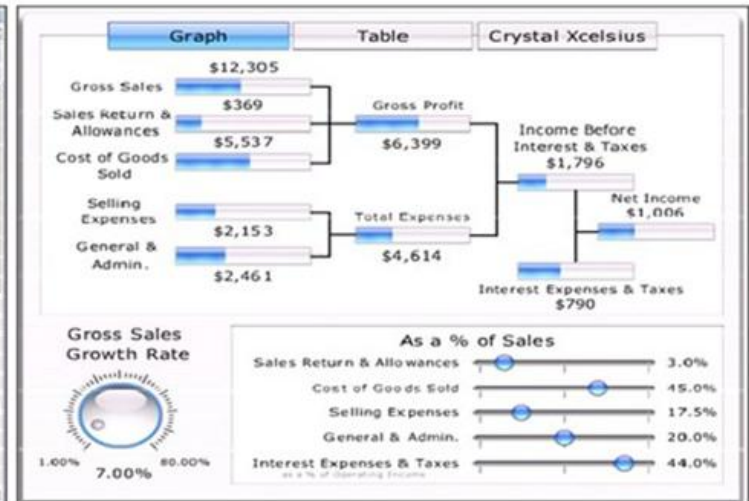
Graph
Table
Crystal Xcelsius

Gross Sales
$12,305
Sales Return & Allowances
$369
Cost of Goods Sold
$5,537
Gross Profit
$6,399
Income Before Interest & Taxes
$1,796
Net Income
$1,006
Selling Expenses
$2,153
General & Admin.
$2,461
Total Expenses
$4,614
Interest Expenses & Taxes
$790

Gross Sales Growth Rate
1.00%
80.00%
7.00%

As a % of Sales
Sales Return & Allowances 3.0%
Cost of Goods Sold 45.0%
Selling Expenses 17.5%
General & Admin. 20.0%
Interest Expenses & Taxes 44.0%
as a % of Operating Income